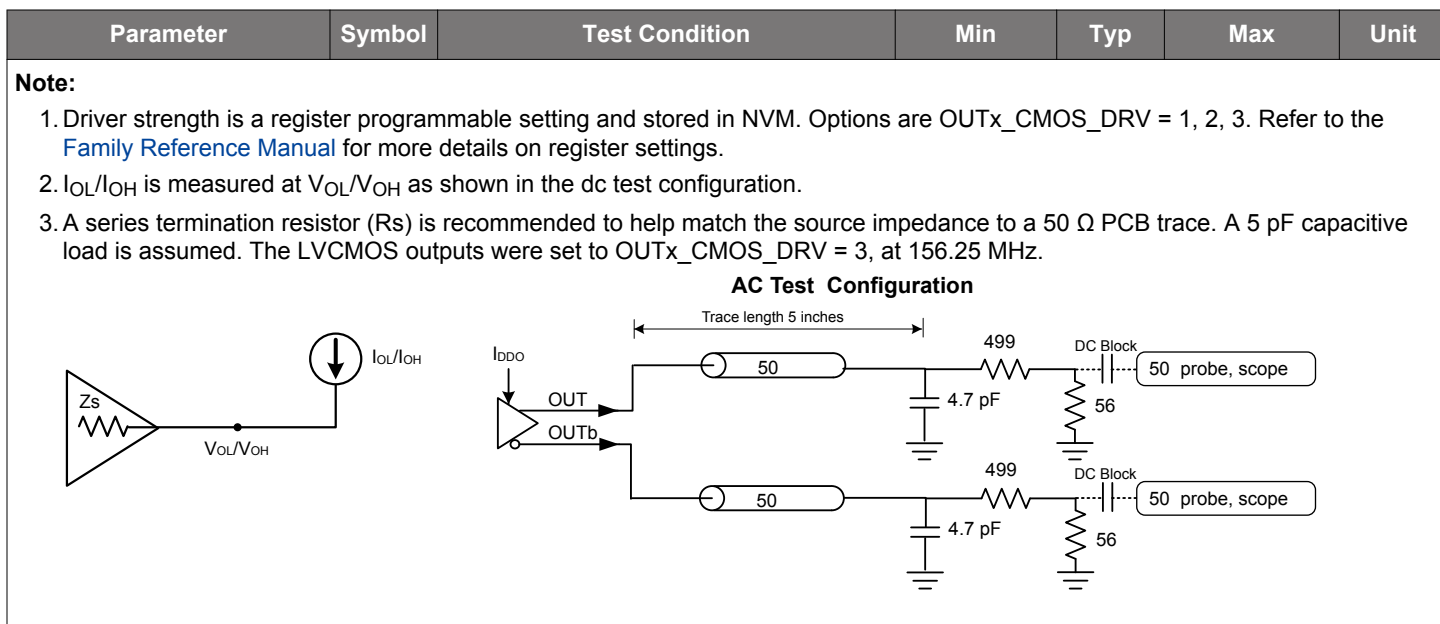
| Parameter | Symbol | Test Condition | Min | Typ | Max | Unit |
|---|---|---|---|---|---|---|

Note:

1. Driver strength is a register programmable setting and stored in NVM. Options are OUTx_CMOS_DRV = 1, 2, 3. Refer to the Family Reference Manual for more details on register settings.

2. $I_{OL}/I_{OH}$ is measured at $V_{OL}/V_{OH}$ as shown in the dc test configuration.

3. A series termination resistor (Rs) is recommended to help match the source impedance to a 50 Ω PCB trace. A 5 pF capacitive load is assumed. The LVCMOS outputs were set to OUTx_CMOS_DRV = 3, at 156.25 MHz.

AC Test Configuration

Zs

$I_{OL}/I_{OH}$

$V_{OL}/V_{OH}$

$I_{DDO}$

OUT

OUTb

Trace length 5 inches

50

4.7 pF

499

56

DC Block

50 probe, scope

50

4.7 pF

499

56

DC Block

50 probe, scope